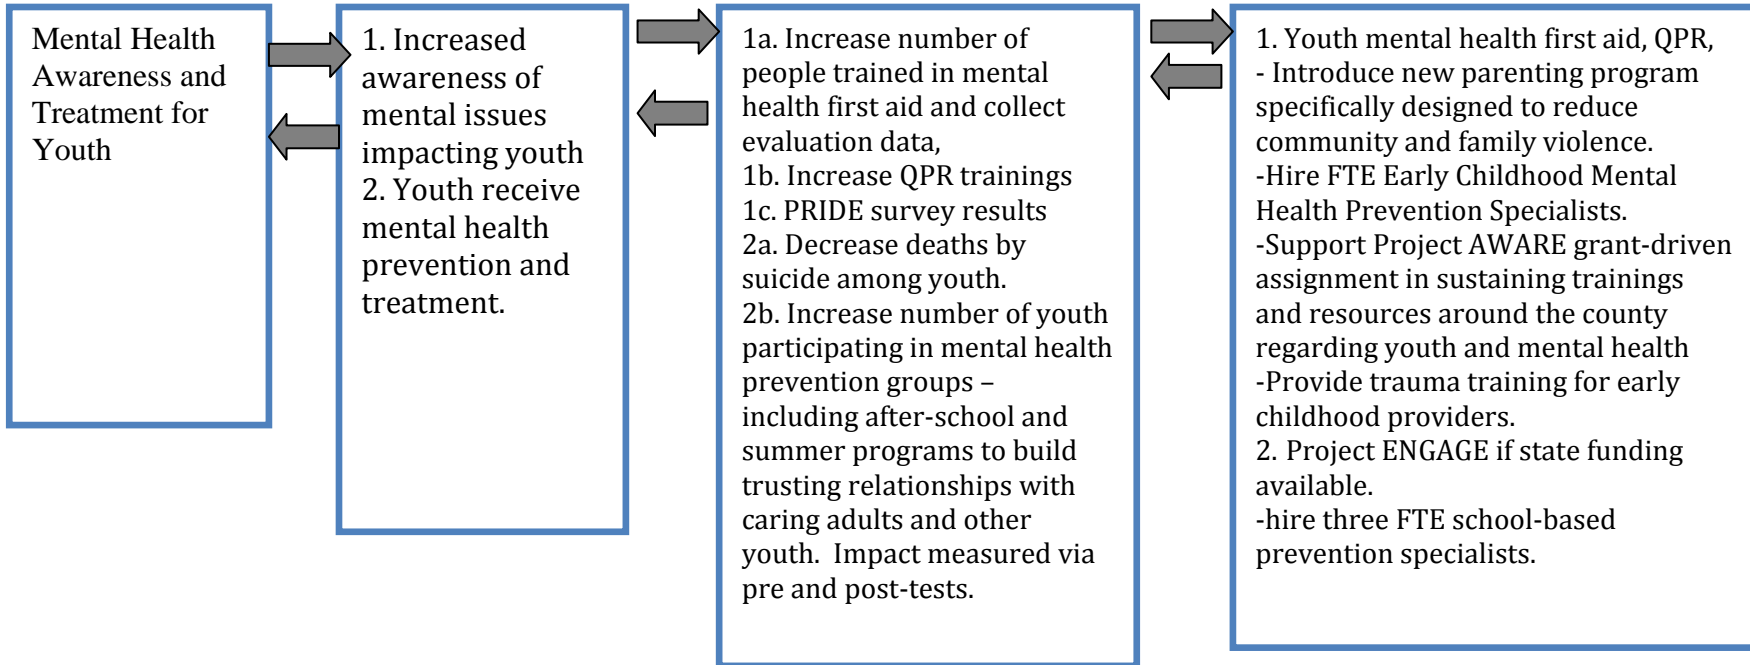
Mental Health Awareness and Treatment for Youth

1. Increased awareness of mental issues impacting youth
2. Youth receive mental health prevention and treatment.

1a. Increase number of people trained in mental health first aid and collect evaluation data,
1b. Increase QPR trainings
1c. PRIDE survey results
2a. Decrease deaths by suicide among youth.
2b. Increase number of youth participating in mental health prevention groups – including after-school and summer programs to build trusting relationships with caring adults and other youth. Impact measured via pre and post-tests.

1. Youth mental health first aid, QPR,
- Introduce new parenting program specifically designed to reduce community and family violence.
-Hire FTE Early Childhood Mental Health Prevention Specialists.
-Support Project AWARE grant-driven assignment in sustaining trainings and resources around the county regarding youth and mental health
-Provide trauma training for early childhood providers.
2. Project ENGAGE if state funding available.
-hire three FTE school-based prevention specialists.